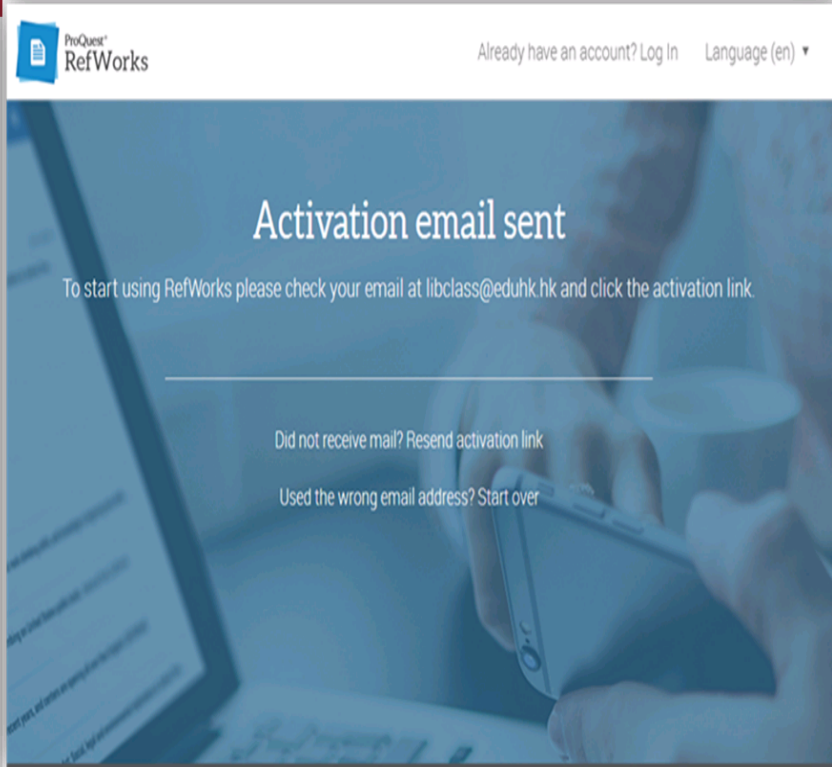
ProQuest® RefWorks

Already have an account? Log In

Language (en) ▾

Activation email sent

To start using RefWorks please check your email at libclass@eduhk.hk and click the activation link.

Did not receive mail? Resend activation link

Used the wrong email address? Start over